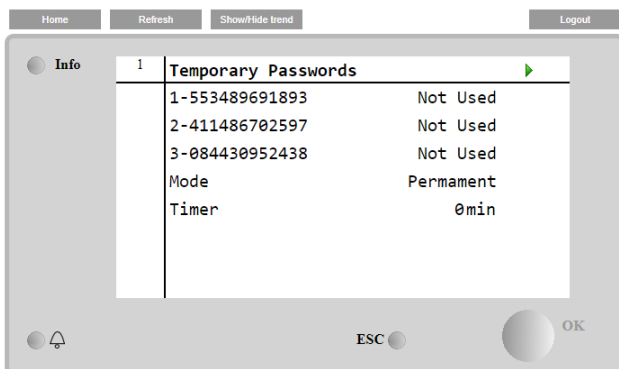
Home Refresh Show/Hide trend Logout

Info

1

Temporary Passwords

| | |
|---|---|
| 1-553489691893 | Not Used |
| 2-411486702597 | Not Used |
| 3-084430952438 | Not Used |
| Mode | Permament |
| Timer | 0min |

ESC

OK